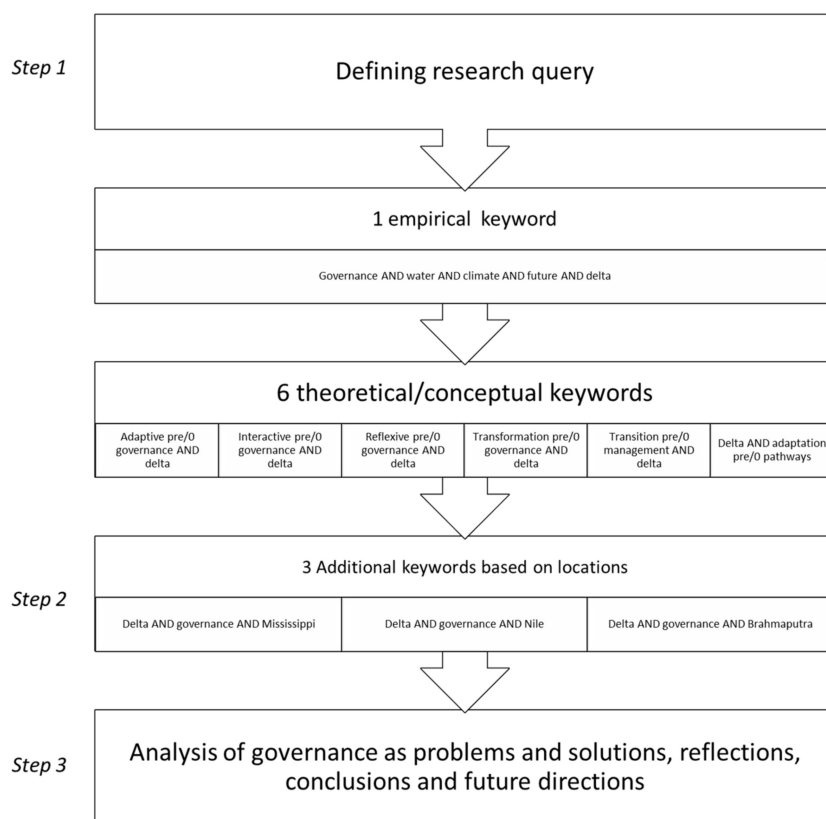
Step 1

Defining research query

1 empirical keyword

Governance AND water AND climate AND future AND delta

6 theoretical/conceptual keywords

| Adaptive pre/0 governance AND delta | Interactive pre/0 governance AND delta | Reflexive pre/0 governance AND delta | Transformation pre/0 governance AND delta | Transition pre/0 management AND delta | Delta AND adaptation pre/0 pathways |
|---|---|---|---|---|---|

Step 2

3 Additional keywords based on locations

| Delta AND governance AND Mississippi | Delta AND governance AND Nile | Delta AND governance AND Brahmaputra |
|---|---|---|

Step 3

Analysis of governance as problems and solutions, reflections, conclusions and future directions